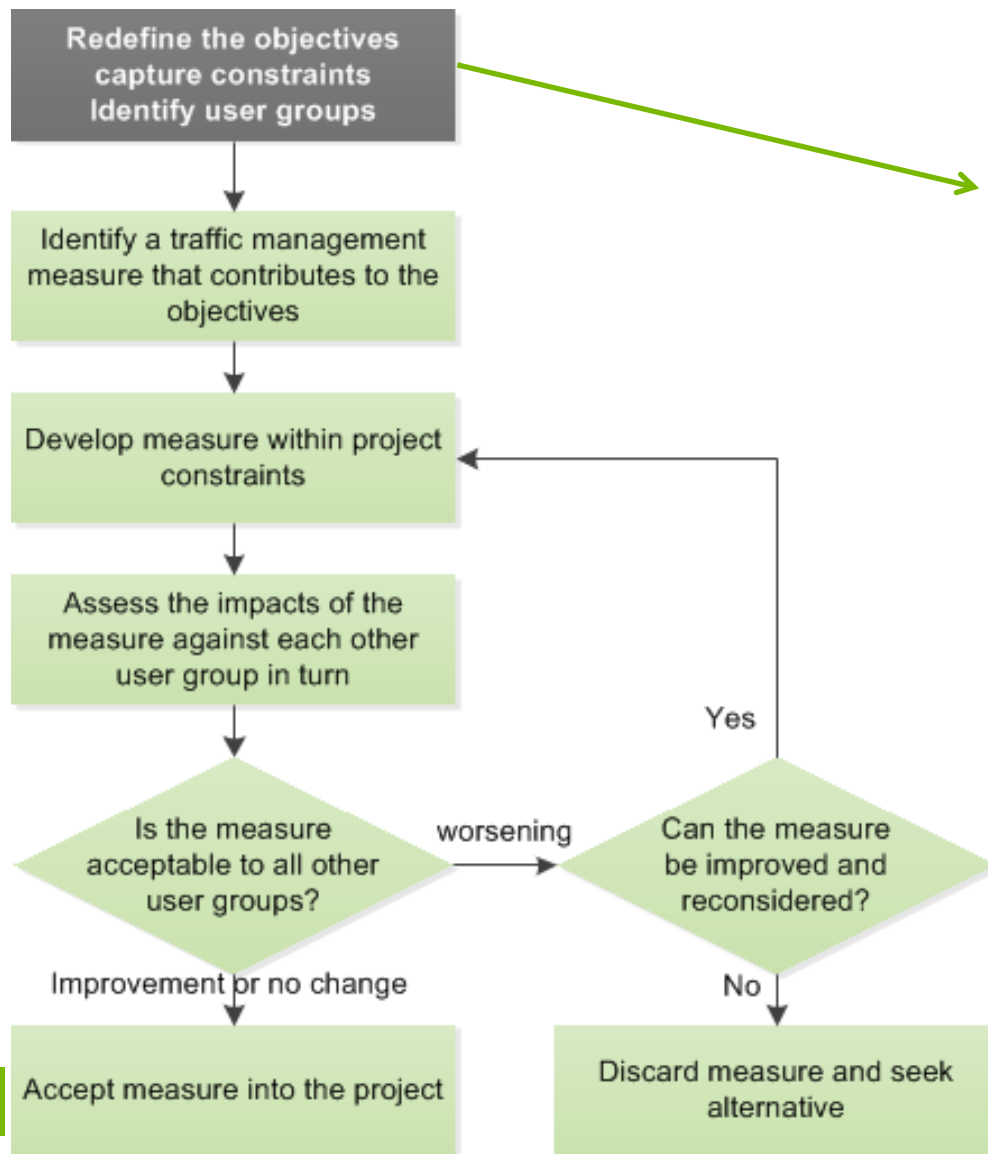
Redefine the objectives capture constraints Identify user groups

Identify a traffic management measure that contributes to the objectives

Develop measure within project constraints

Assess the impacts of the measure against each other user group in turn

Is the measure acceptable to all other user groups?

worsening

Can the measure be improved and reconsidered?

Yes

Improvement or no change

No

Accept measure into the project

Discard measure and seek alternative